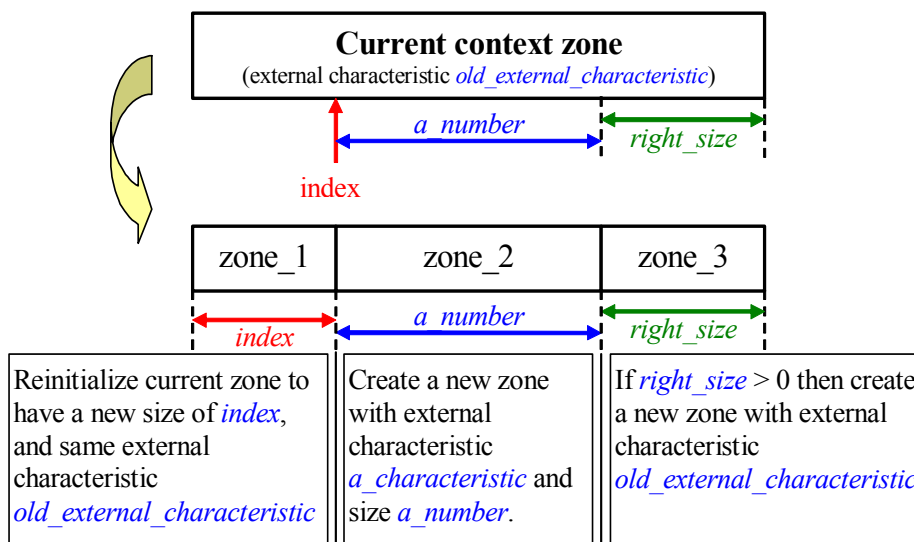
**Current context zone**
(external characteristic *old_external_characteristic*)

*a_number*

*right_size*

index

zone_1

zone_2

zone_3

*index*

*a_number*

*right_size*

Reinitialize current zone to have a new size of *index*, and same external characteristic *old_external_characteristic*

Create a new zone with external characteristic *a_characteristic* and size *a_number*.

If *right_size* > 0 then create a new zone with external characteristic *old_external_characteristic*